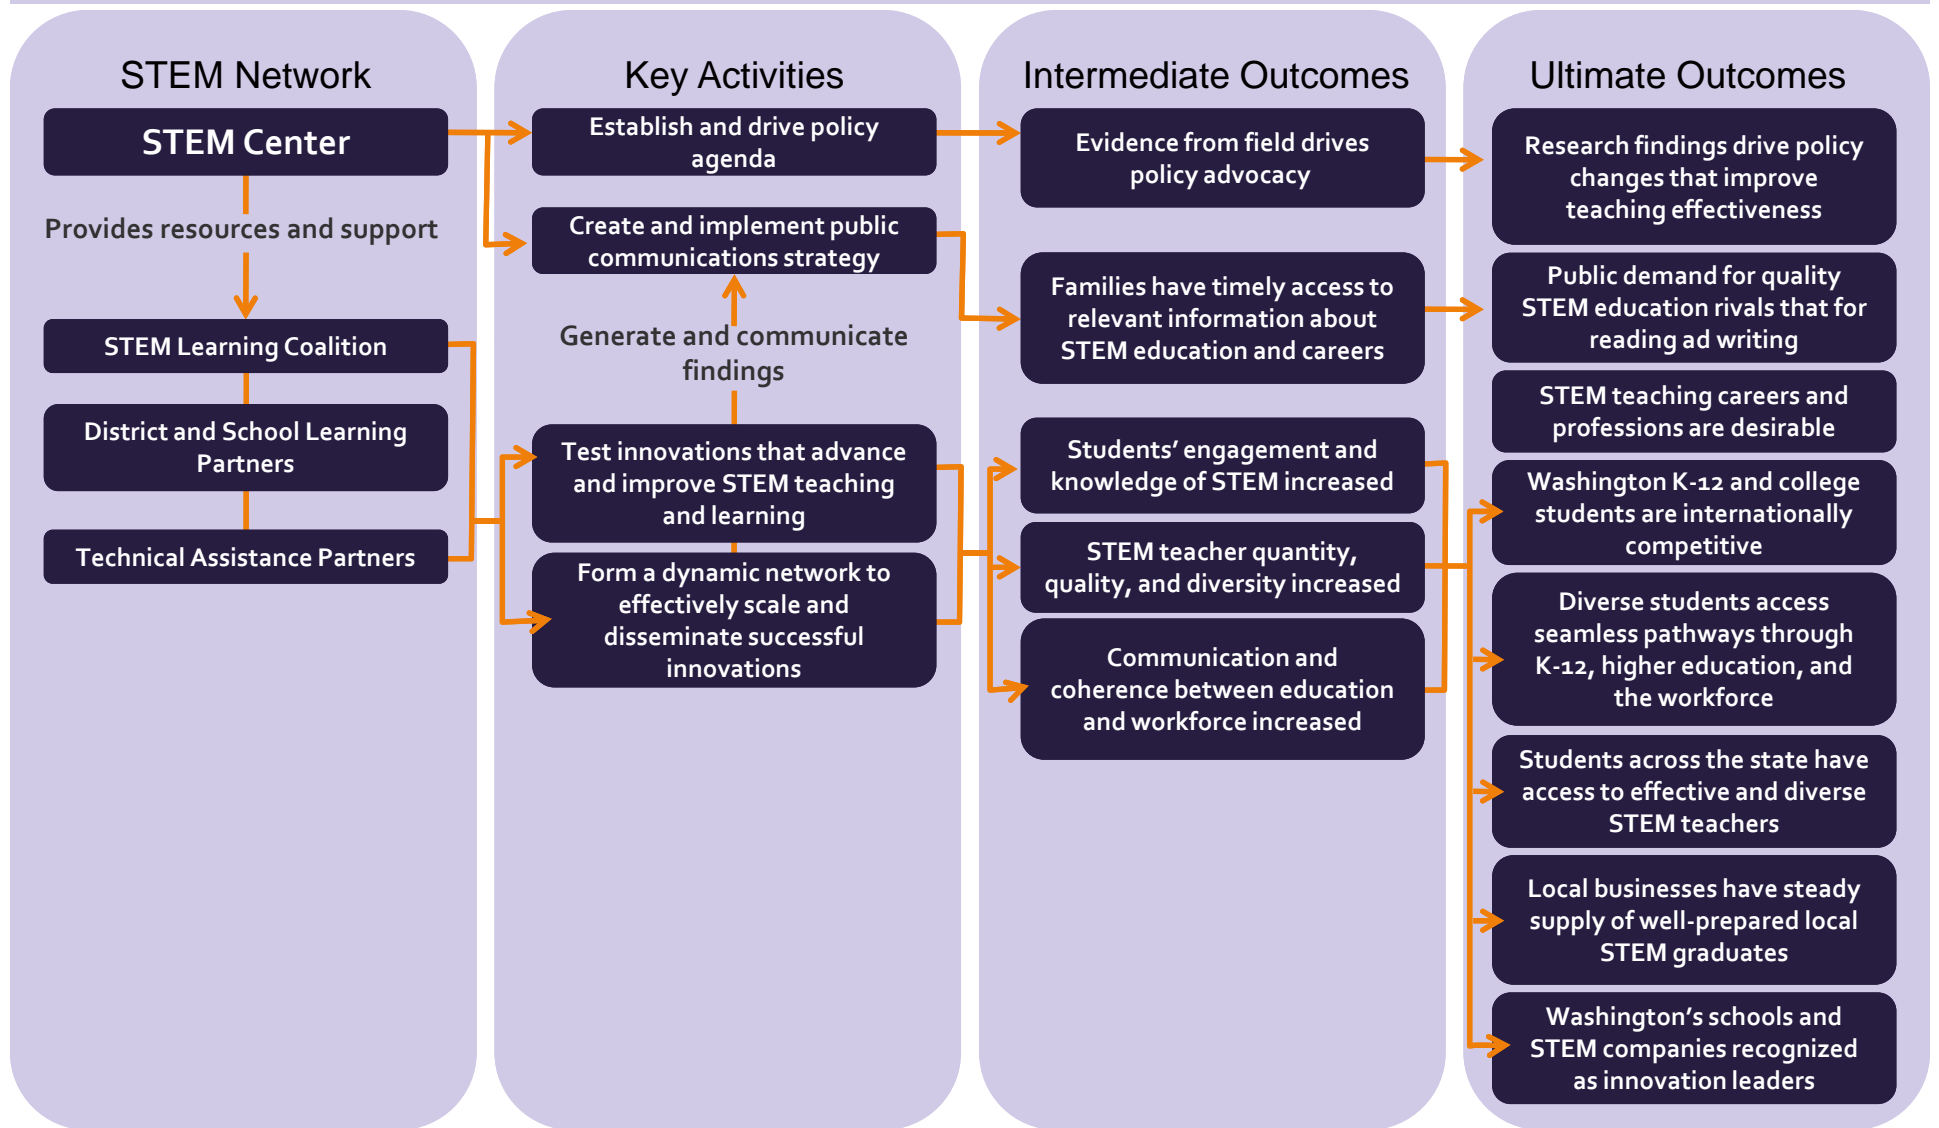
STEM Network

STEM Center

Provides resources and support

STEM Learning Coalition

District and School Learning Partners

Technical Assistance Partners

Key Activities

Establish and drive policy agenda

Create and implement public communications strategy

Generate and communicate findings

Test innovations that advance and improve STEM teaching and learning

Form a dynamic network to effectively scale and disseminate successful innovations

Intermediate Outcomes

Evidence from field drives policy advocacy

Families have timely access to relevant information about STEM education and careers

Students' engagement and knowledge of STEM increased

STEM teacher quantity, quality, and diversity increased

Communication and coherence between education and workforce increased

Ultimate Outcomes

Research findings drive policy changes that improve teaching effectiveness

Public demand for quality STEM education rivals that for reading ad writing

STEM teaching careers and professions are desirable

Washington K-12 and college students are internationally competitive

Diverse students access seamless pathways through K-12, higher education, and the workforce

Students across the state have access to effective and diverse STEM teachers

Local businesses have steady supply of well-prepared local STEM graduates

Washington's schools and STEM companies recognized as innovation leaders